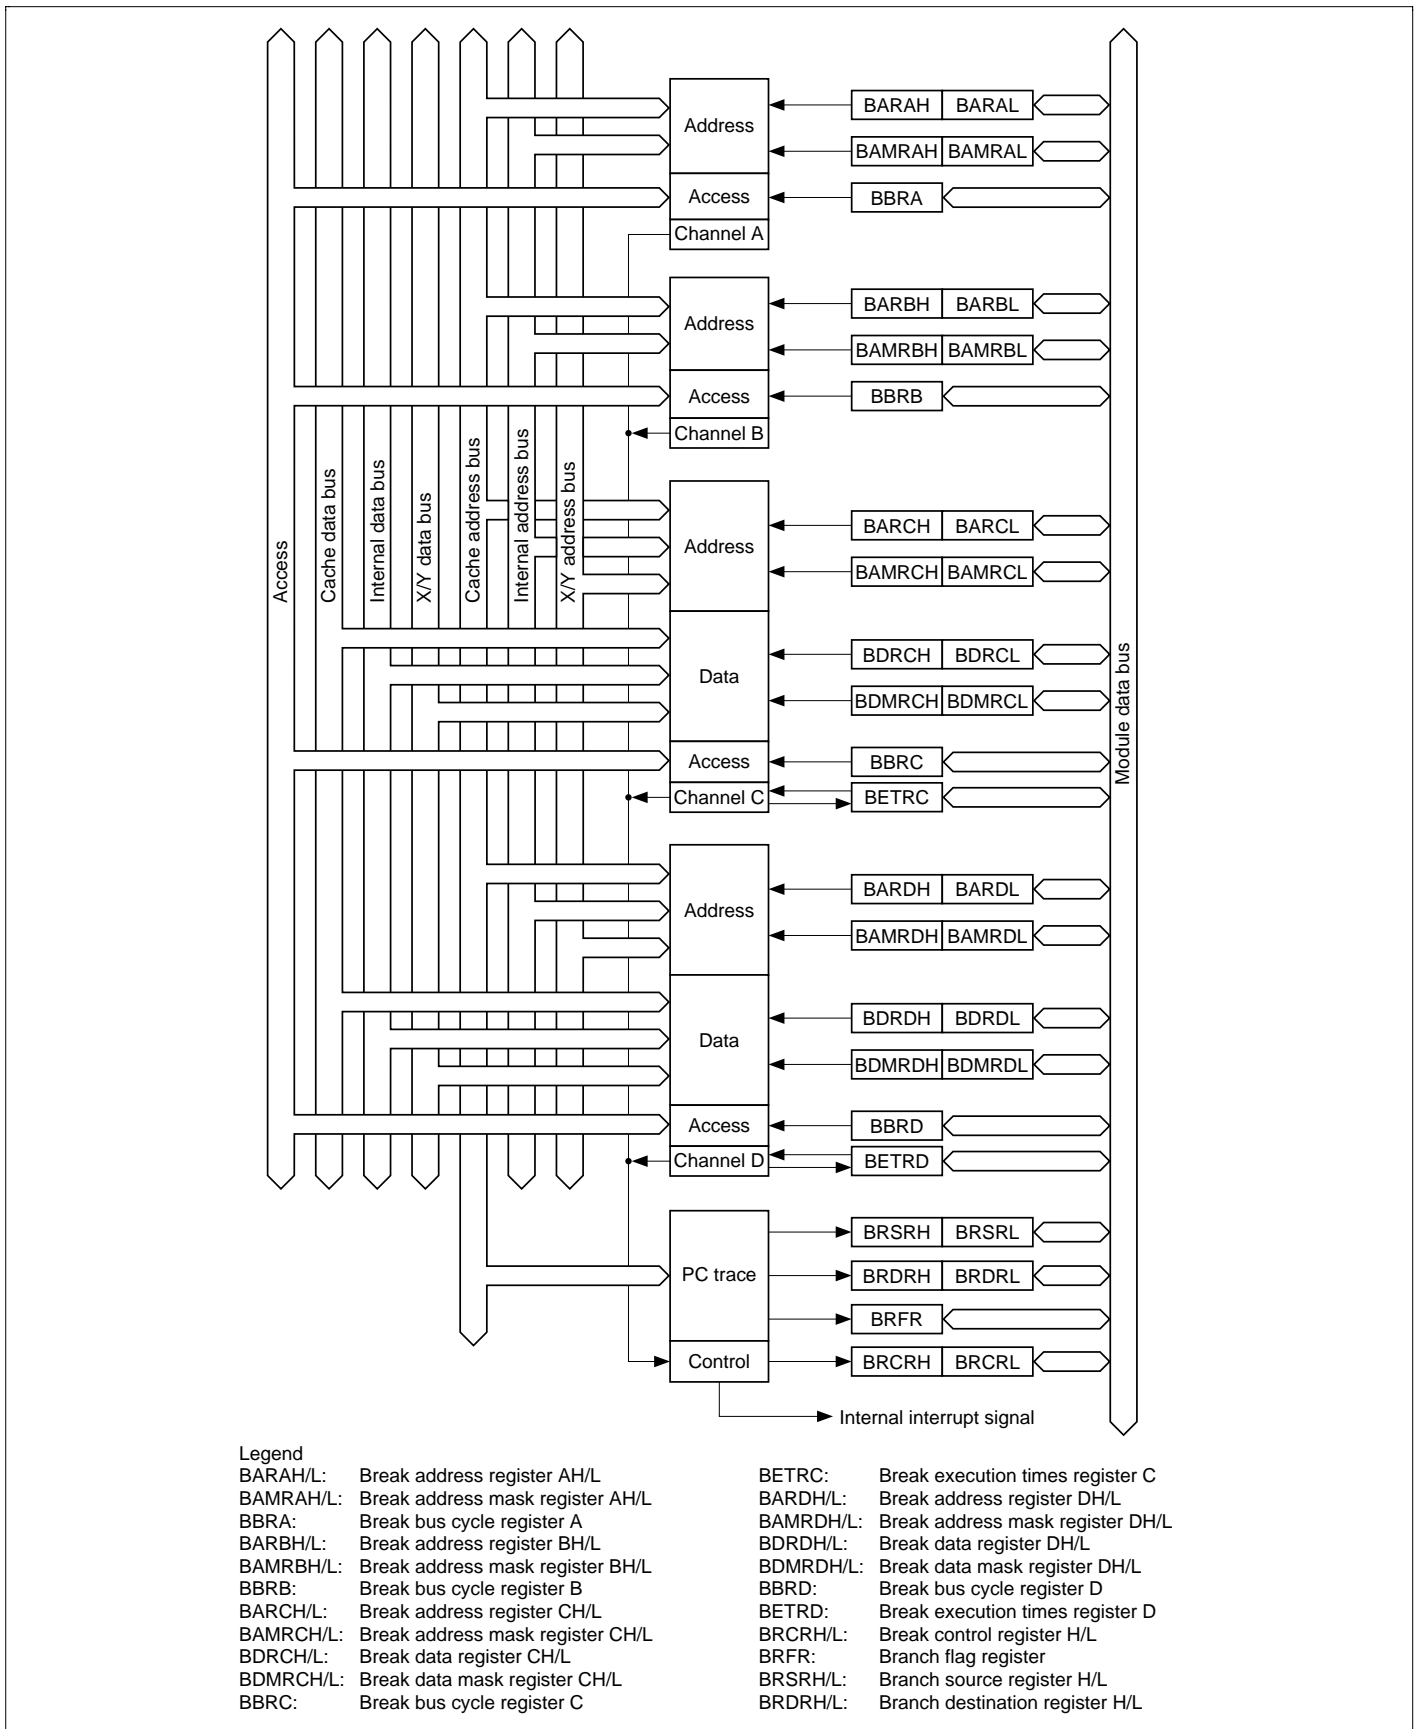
Access
Cache data bus
Internal data bus
X/Y data bus
Cache address bus
Internal address bus
X/Y address bus

Address
Access
Channel A
BARAH BARAL
BAMRAH BAMRAL
BBRA

Address
Access
Channel B
BARBH BARBL
BAMRBH BAMRBL
BBRB

Address
Data
Access
Channel C
BARCH BARCL
BAMRCH BAMRCL
BDRCH BDRCL
BDMRCH BDMRCL
BBRC
BETRC

Address
Data
Access
Channel D
BARDH BARDL
BAMRDH BAMRDL
BDRDH BDRDL
BDMRDH BDMRDL
BBRD
BETRD

PC trace
Control
BRSRH BRSRL
BRDRH BRDRL
BRFR
BRCRH BRCRL

Module data bus

Internal interrupt signal

Legend
BARAH/L: Break address register AH/L
BAMRAH/L: Break address mask register AH/L
BBRA: Break bus cycle register A
BARBH/L: Break address register BH/L
BAMRBH/L: Break address mask register BH/L
BBRB: Break bus cycle register B
BARCH/L: Break address register CH/L
BAMRCH/L: Break address mask register CH/L
BDRCH/L: Break data register CH/L
BDMRCH/L: Break data mask register CH/L
BBRC: Break bus cycle register C

BETRC: Break execution times register C
BARDH/L: Break address register DH/L
BAMRDH/L: Break address mask register DH/L
BDRDH/L: Break data register DH/L
BDMRDH/L: Break data mask register DH/L
BBRD: Break bus cycle register D
BETRD: Break execution times register D
BRCRH/L: Break control register H/L
BRFR: Branch flag register
BRSRH/L: Branch source register H/L
BRDRH/L: Branch destination register H/L